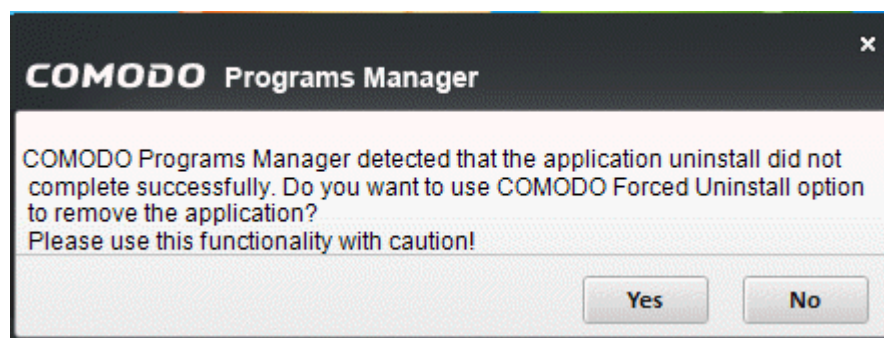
×
COMODO Programs Manager

COMODO Programs Manager detected that the application uninstall did not complete successfully. Do you want to use COMODO Forced Uninstall option to remove the application?
Please use this functionality with caution!

Yes
No